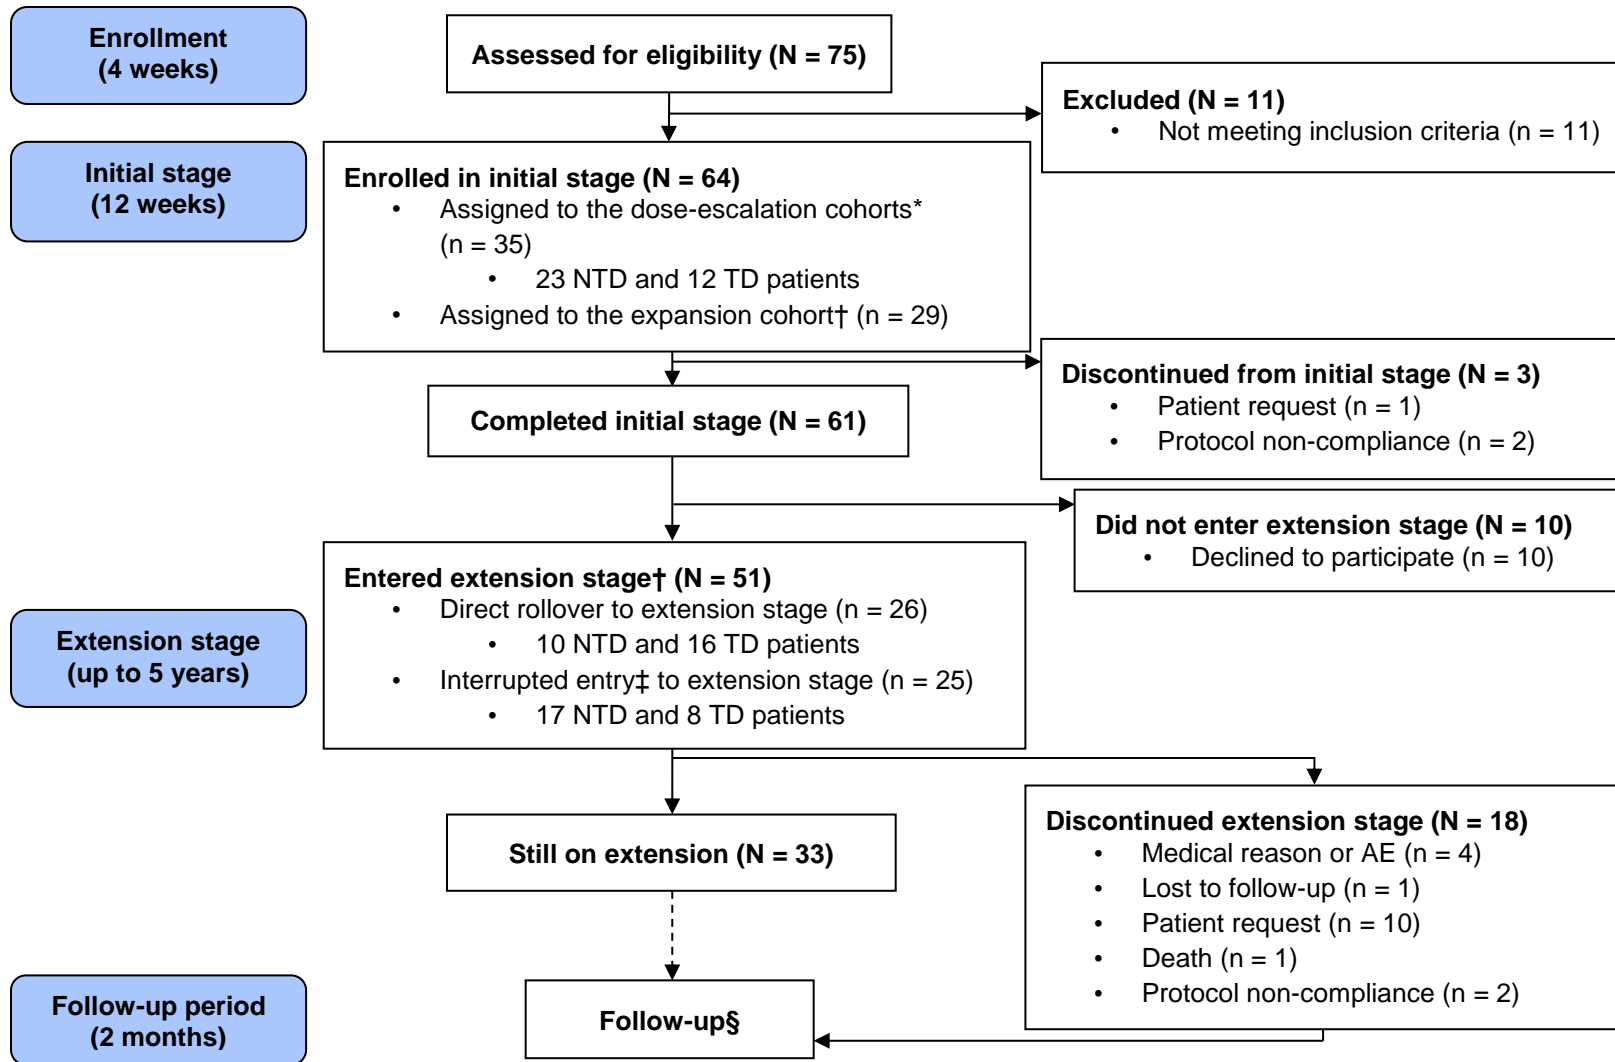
Enrollment
(4 weeks)

Assessed for eligibility (N = 75)

Excluded (N = 11)
• Not meeting inclusion criteria (n = 11)

Initial stage
(12 weeks)

Enrolled in initial stage (N = 64)
• Assigned to the dose-escalation cohorts* (n = 35)
• 23 NTD and 12 TD patients
• Assigned to the expansion cohort† (n = 29)

Discontinued from initial stage (N = 3)
• Patient request (n = 1)
• Protocol non-compliance (n = 2)

Completed initial stage (N = 61)

Did not enter extension stage (N = 10)
• Declined to participate (n = 10)

Extension stage
(up to 5 years)

Entered extension stage† (N = 51)
• Direct rollover to extension stage (n = 26)
• 10 NTD and 16 TD patients
• Interrupted entry‡ to extension stage (n = 25)
• 17 NTD and 8 TD patients

Still on extension (N = 33)

Discontinued extension stage (N = 18)
• Medical reason or AE (n = 4)
• Lost to follow-up (n = 1)
• Patient request (n = 10)
• Death (n = 1)
• Protocol non-compliance (n = 2)

Follow-up period
(2 months)

Follow-up§